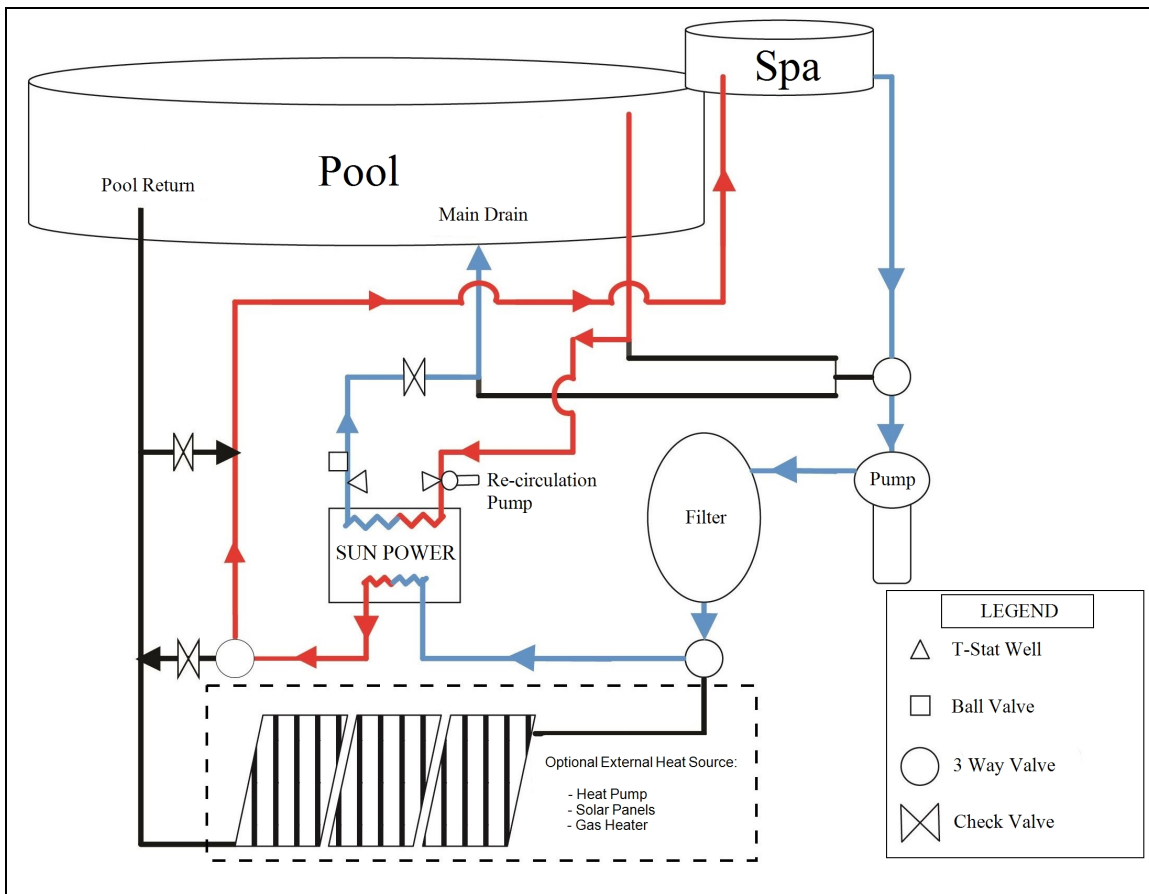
Spa

Pool

Pool Return

Main Drain

Re-circulation Pump

Pump

Filter

SUN POWER

Optional External Heat Source:

- Heat Pump
- Solar Panels
- Gas Heater

LEGEND

T-Stat Well

Ball Valve

3 Way Valve

Check Valve